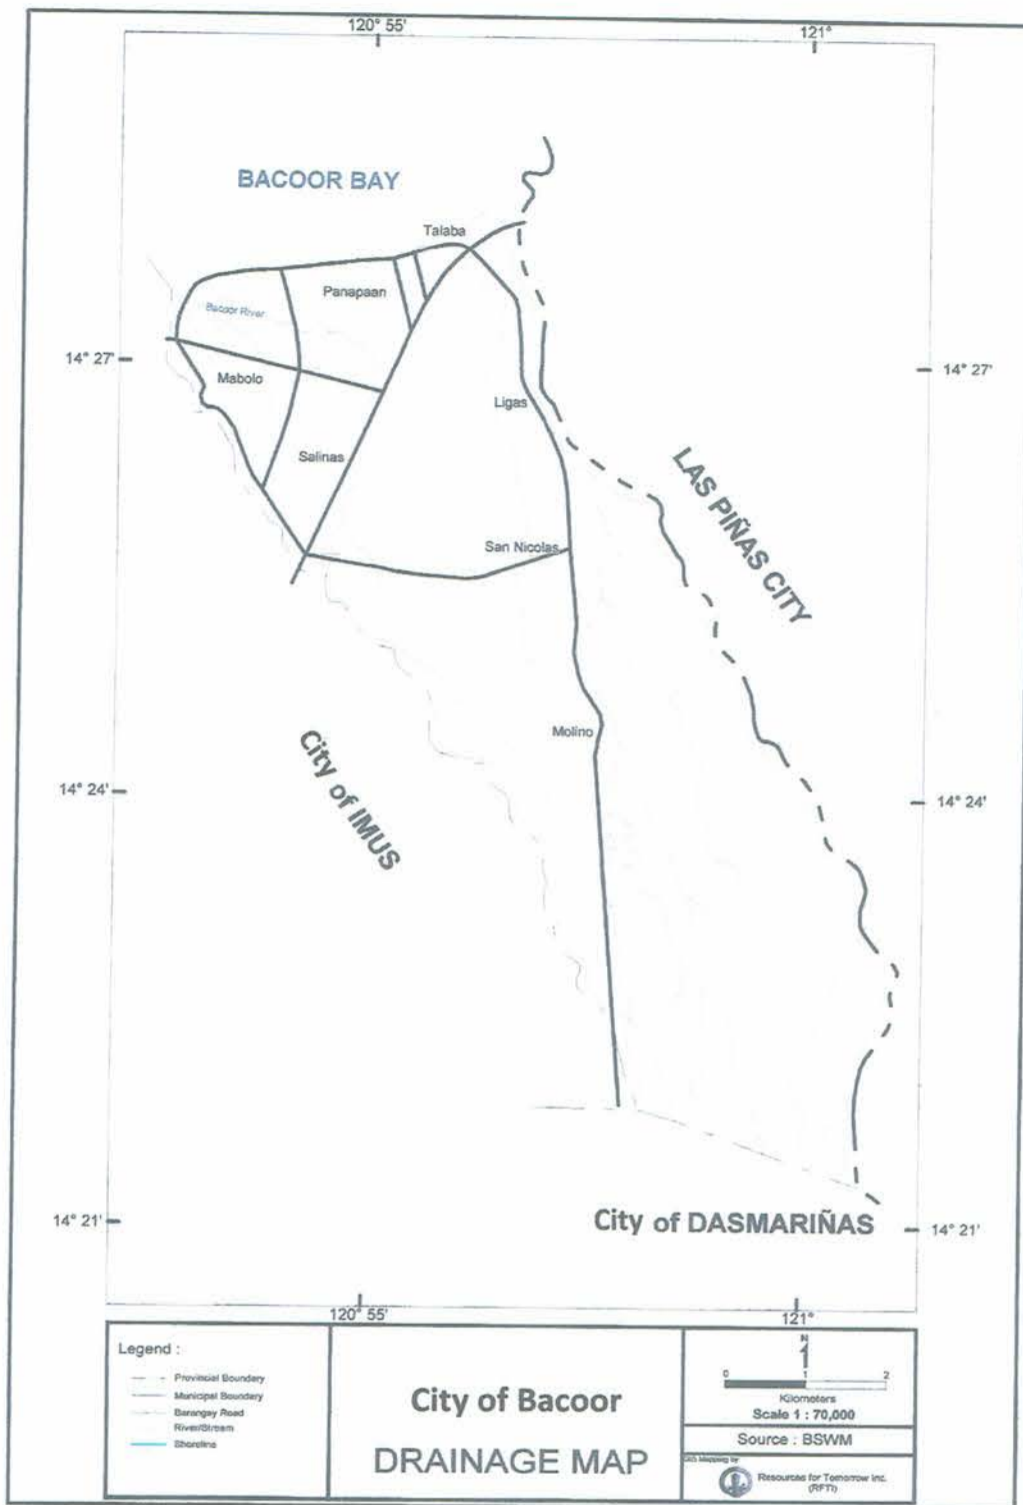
120° 55'
121°

BACOOR BAY

Talaba

Panapaan

Bacoor River

14° 27'

Mabolo

Ligas

14° 27'

Salinas

LAS PIÑAS CITY

San Nicolas

Molino

City of IMUS

14° 24'

14° 24'

14° 21'

City of DASMARIÑAS

14° 21'

120° 55'
121°

Legend :

Provincial Boundary
Municipal Boundary
Barangay Road
River/Stream
Shoreline

City of Bacoor

DRAINAGE MAP

N

0 1 2

Kilometers

Scale 1 : 70,000

Source : BSWM

GIS Mapping by

Resources for Tomorrow Inc. (RFTI)